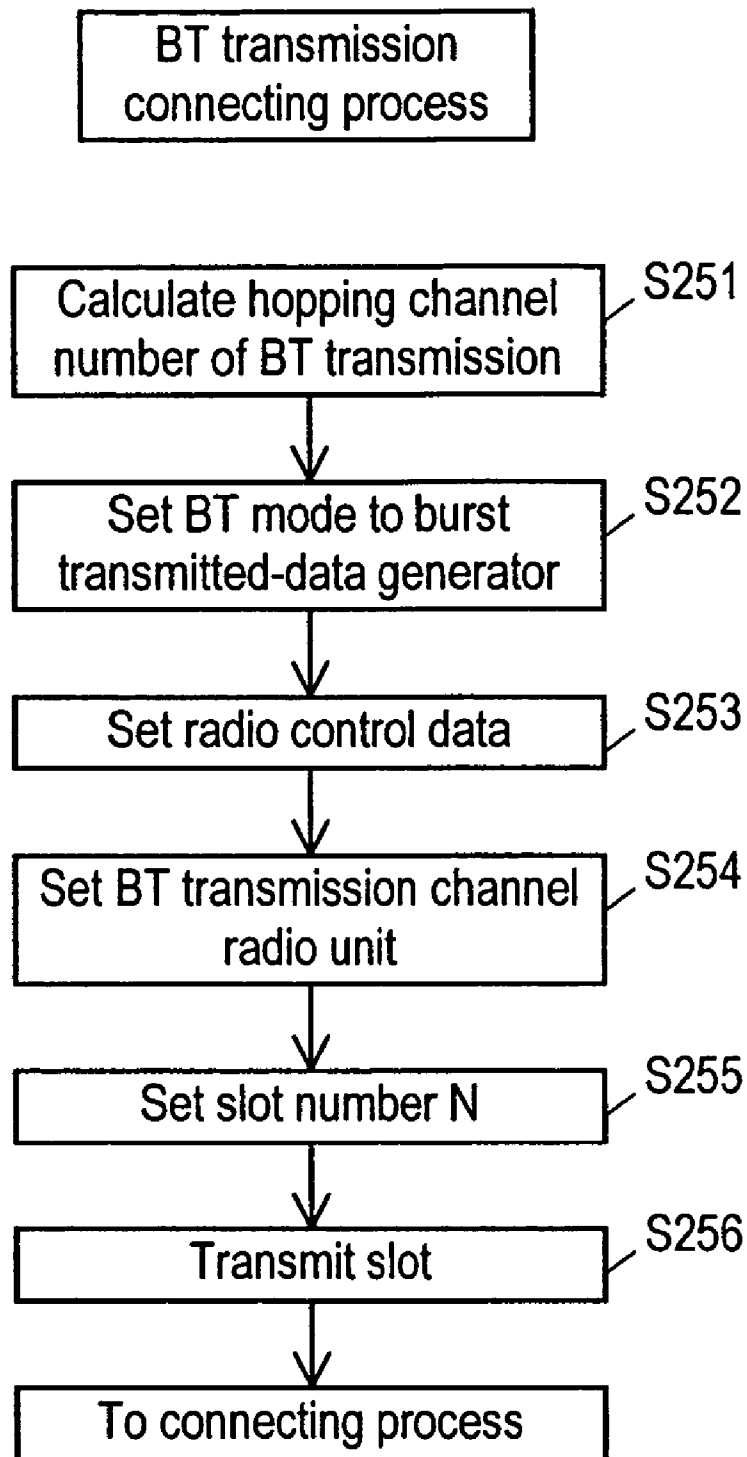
BT transmission connecting process

Calculate hopping channel number of BT transmission

S251

Set BT mode to burst transmitted-data generator

S252

Set radio control data

S253

Set BT transmission channel radio unit

S254

Set slot number N

S255

Transmit slot

S256

To connecting process